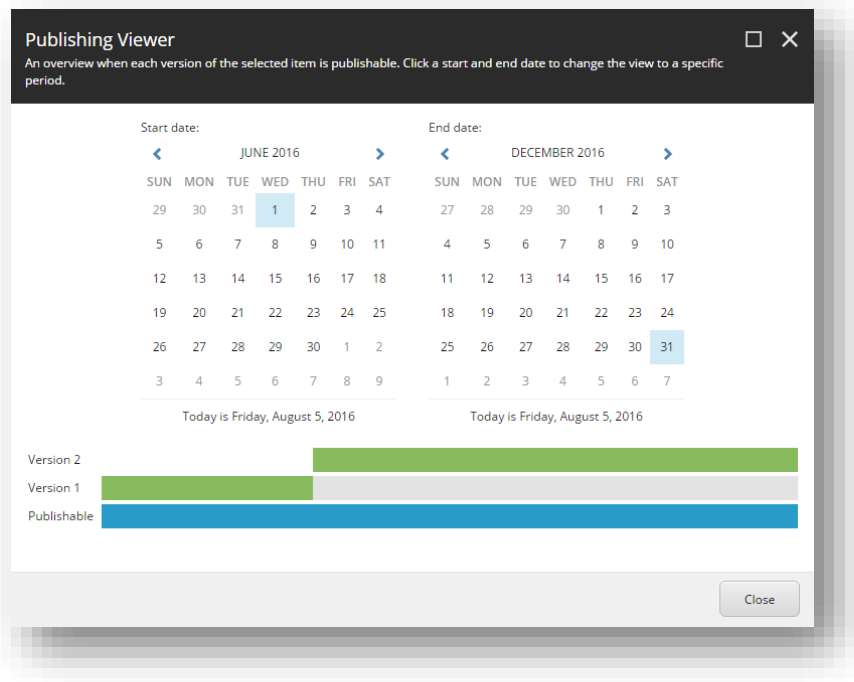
Publishing Viewer

An overview when each version of the selected item is publishable. Click a start and end date to change the view to a specific period.

Start date:

JUNE 2016

| SUN | MON | TUE | WED | THU | FRI | SAT |
|---|---|---|---|---|---|---|
| 29 | 30 | 31 | 1 | 2 | 3 | 4 |
| 5 | 6 | 7 | 8 | 9 | 10 | 11 |
| 12 | 13 | 14 | 15 | 16 | 17 | 18 |
| 19 | 20 | 21 | 22 | 23 | 24 | 25 |
| 26 | 27 | 28 | 29 | 30 | 1 | 2 |
| 3 | 4 | 5 | 6 | 7 | 8 | 9 |

Today is Friday, August 5, 2016

End date:

DECEMBER 2016

| SUN | MON | TUE | WED | THU | FRI | SAT |
|---|---|---|---|---|---|---|
| 27 | 28 | 29 | 30 | 1 | 2 | 3 |
| 4 | 5 | 6 | 7 | 8 | 9 | 10 |
| 11 | 12 | 13 | 14 | 15 | 16 | 17 |
| 18 | 19 | 20 | 21 | 22 | 23 | 24 |
| 25 | 26 | 27 | 28 | 29 | 30 | 31 |
| 1 | 2 | 3 | 4 | 5 | 6 | 7 |

Today is Friday, August 5, 2016

Version 2

Version 1

Publishable

Close